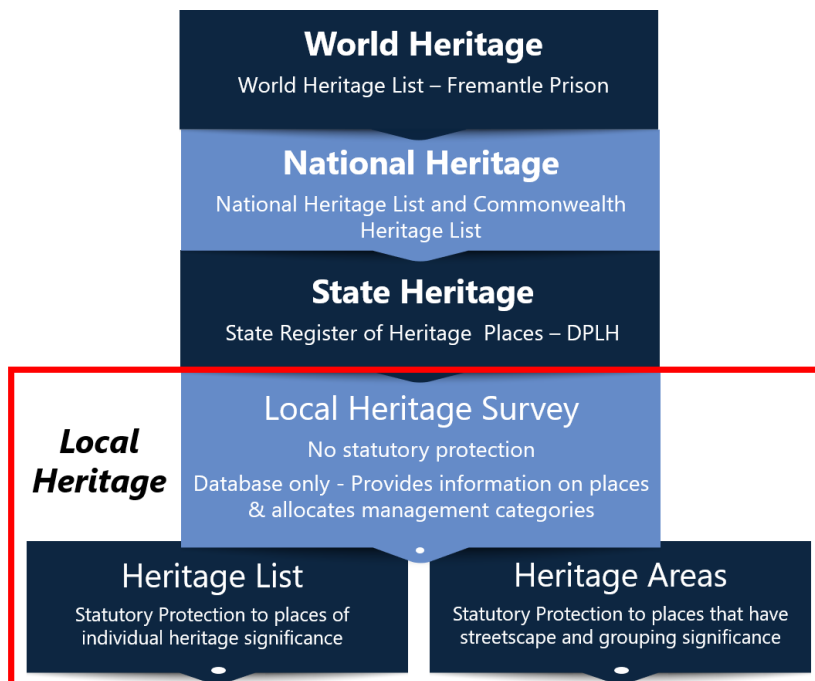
World Heritage
World Heritage List – Fremantle Prison

National Heritage
National Heritage List and Commonwealth Heritage List

State Heritage
State Register of Heritage Places – DPLH

Local Heritage

Local Heritage Survey
No statutory protection
Database only - Provides information on places & allocates management categories

Heritage List
Statutory Protection to places of individual heritage significance

Heritage Areas
Statutory Protection to places that have streetscape and grouping significance